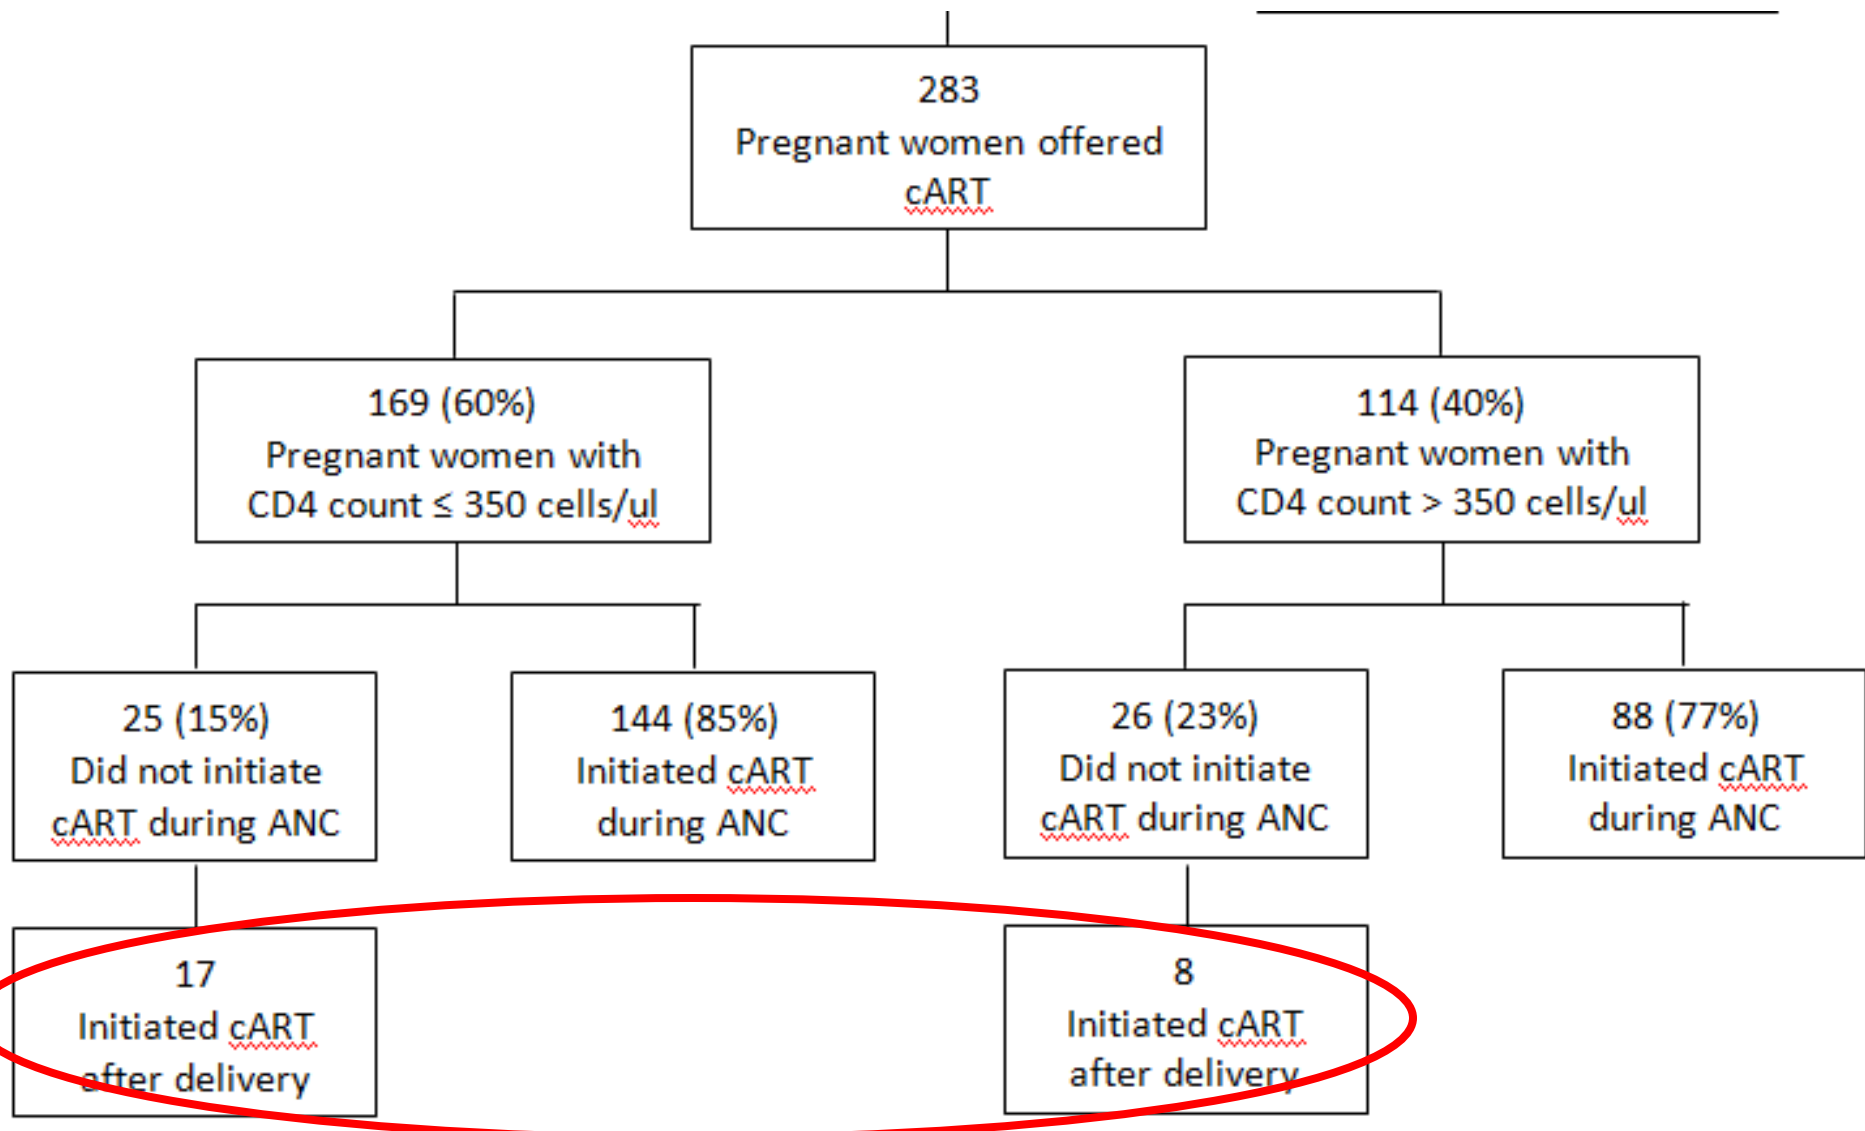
283
Pregnant women offered cART

169 (60%)
Pregnant women with CD4 count ≤ 350 cells/ul

114 (40%)
Pregnant women with CD4 count > 350 cells/ul

25 (15%)
Did not initiate cART during ANC

144 (85%)
Initiated cART during ANC

26 (23%)
Did not initiate cART during ANC

88 (77%)
Initiated cART during ANC

17
Initiated cART after delivery

8
Initiated cART after delivery